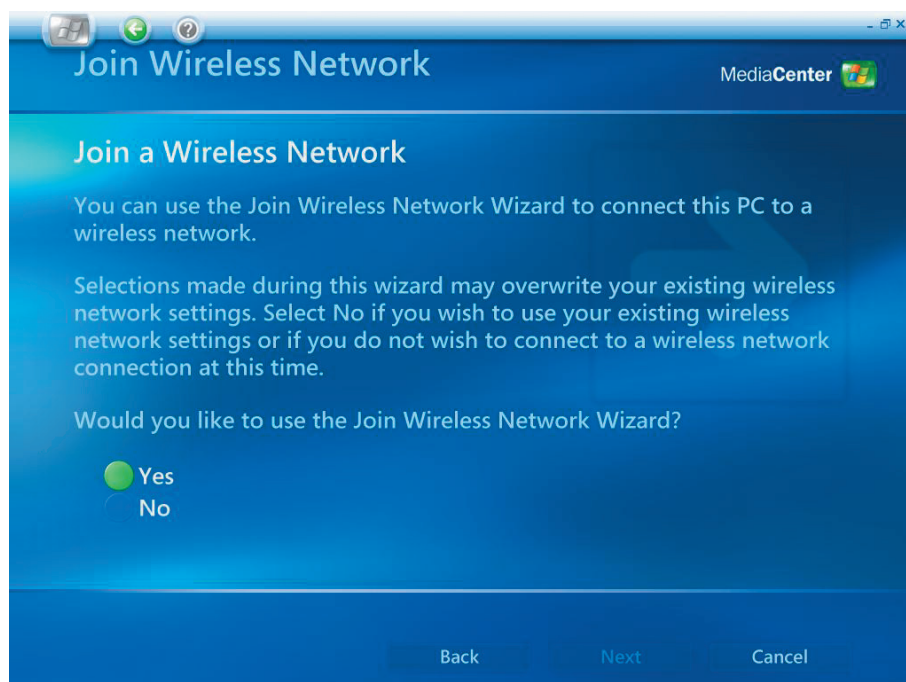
Join Wireless Network

MediaCenter

Join a Wireless Network

You can use the Join Wireless Network Wizard to connect this PC to a wireless network.

Selections made during this wizard may overwrite your existing wireless network settings. Select No if you wish to use your existing wireless network settings or if you do not wish to connect to a wireless network connection at this time.

Would you like to use the Join Wireless Network Wizard?

Yes
No

Back
Next
Cancel